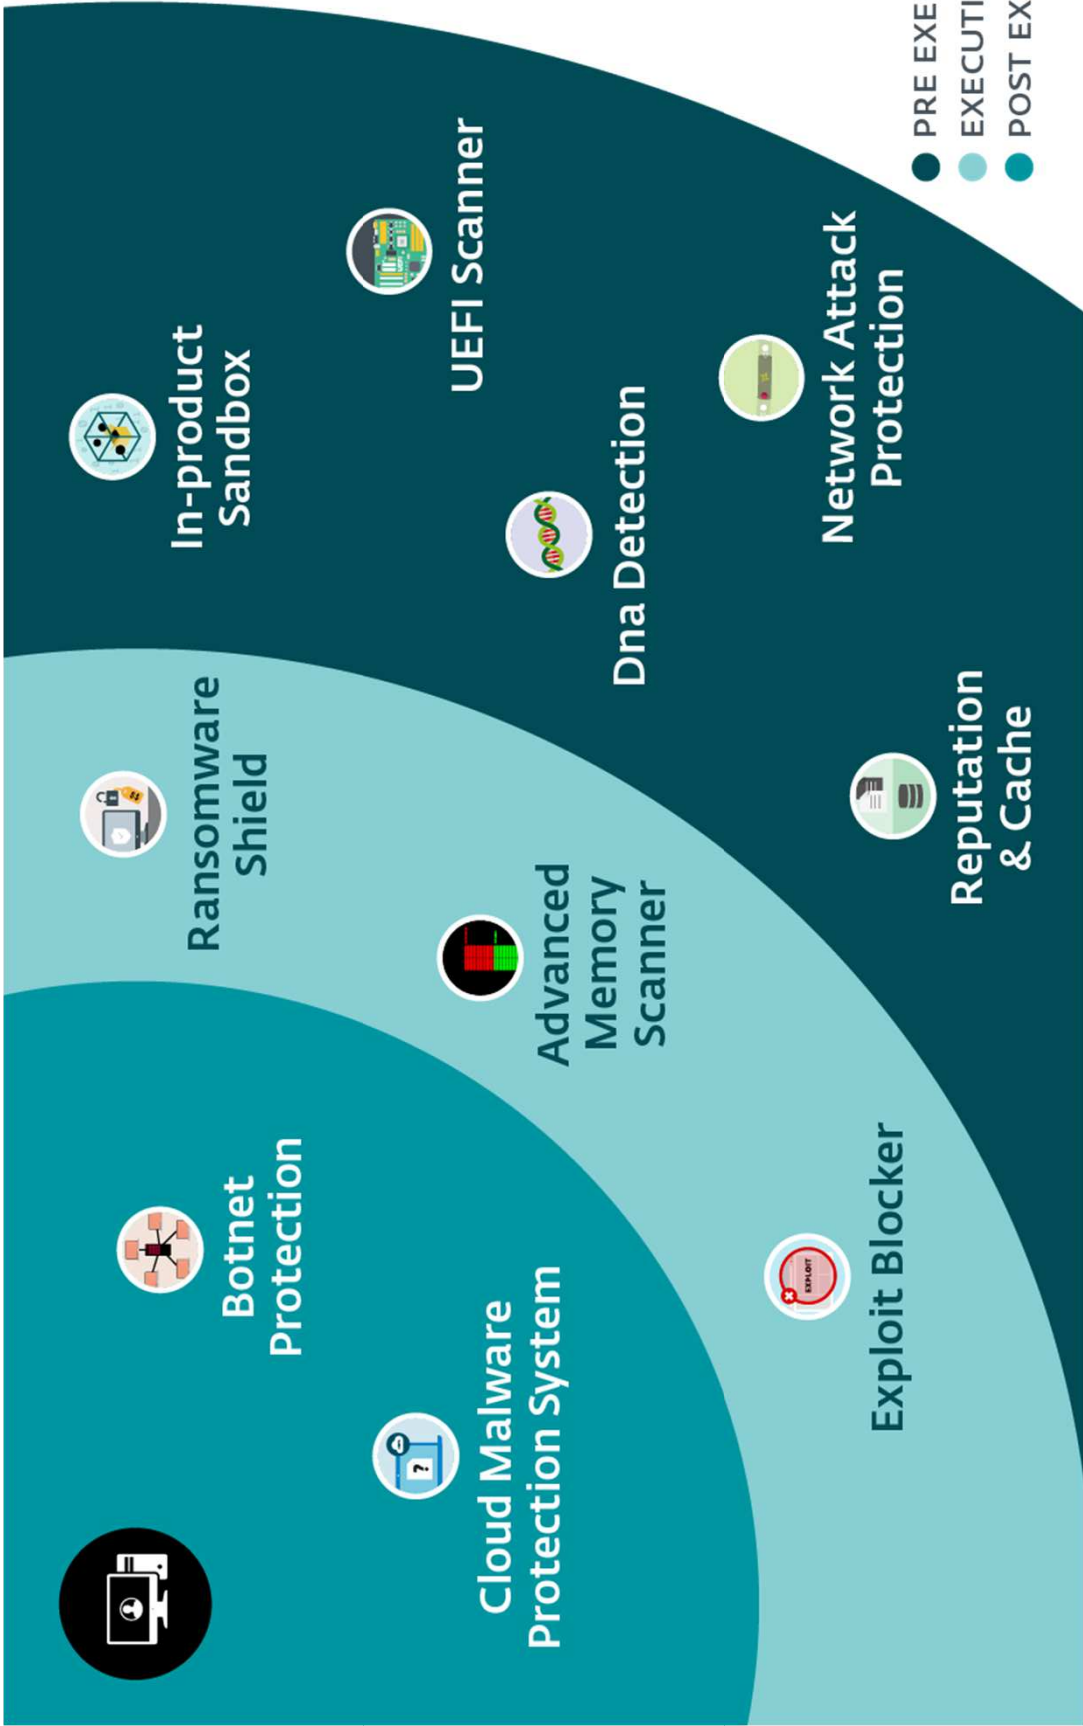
PRE EXE
EXECUTI
POST EX

In-product Sandbox

UEFI Scanner

Network Attack Protection

Dna Detection

Ransomware Shield

Reputation & Cache

Advanced Memory Scanner

Botnet Protection

Exploit Blocker

Cloud Malware Protection System

EXPLOIT